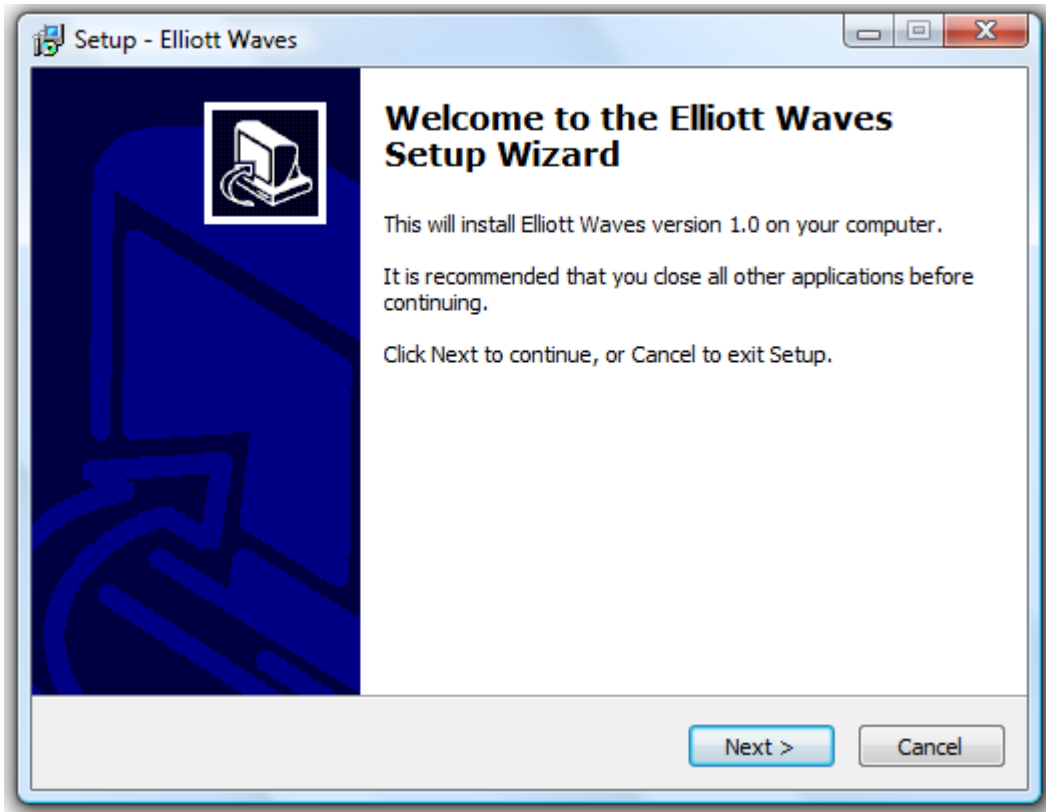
Setup - Elliott Waves

Welcome to the Elliott Waves Setup Wizard

This will install Elliott Waves version 1.0 on your computer.

It is recommended that you close all other applications before continuing.

Click Next to continue, or Cancel to exit Setup.

Next >

Cancel